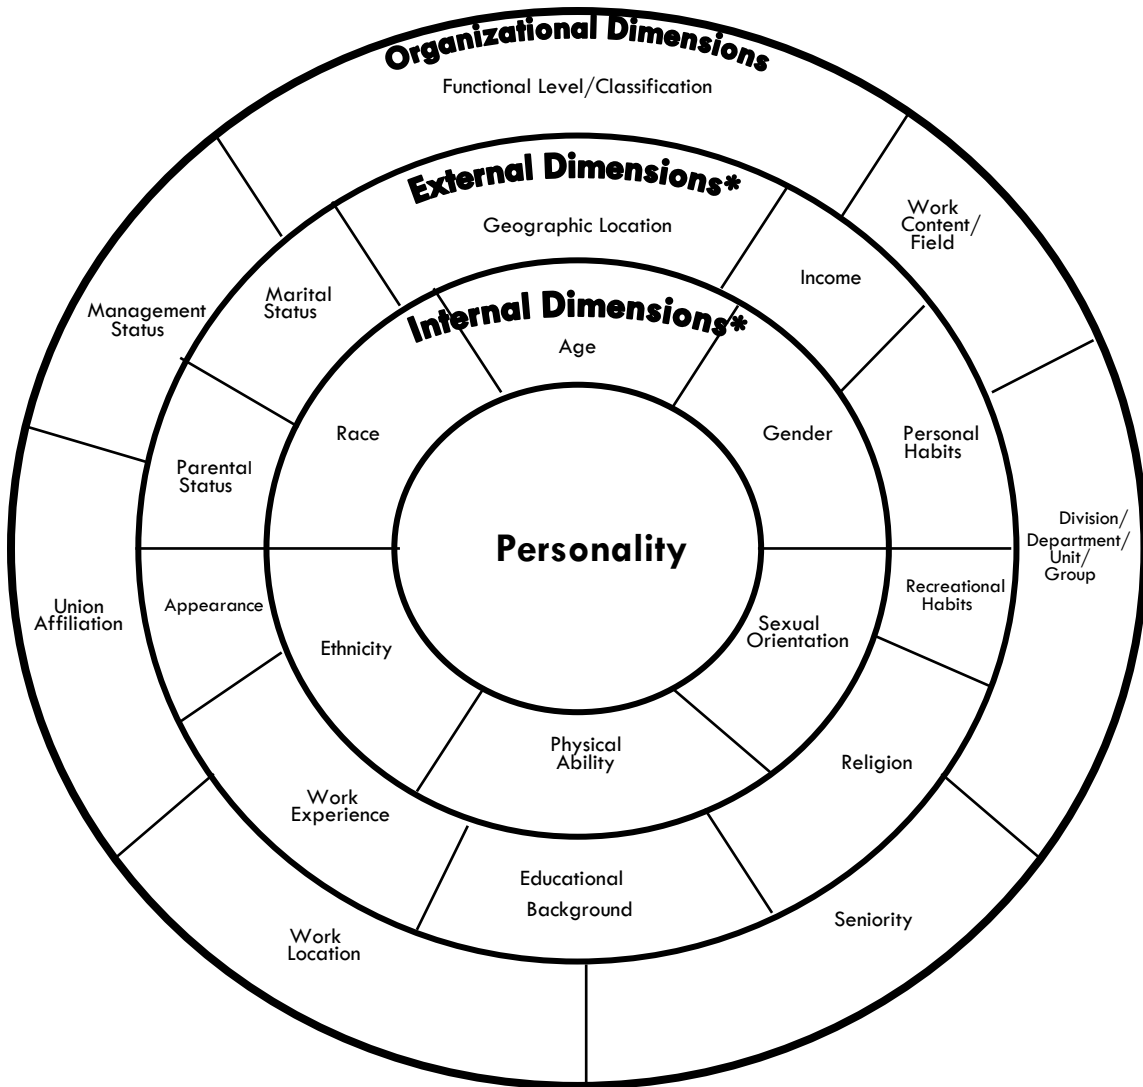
Organizational Dimensions

Functional Level/Classification

External Dimensions*

Geographic Location

Internal Dimensions*

Age

Work Content/ Field

Income

Management Status

Marital Status

Race

Gender

Personal Habits

Parental Status

Personality

Division/ Department/ Unit/ Group

Recreational Habits

Union Affiliation

Appearance

Ethnicity

Sexual Orientation

Physical Ability

Religion

Work Experience

Educational Background

Seniority

Work Location